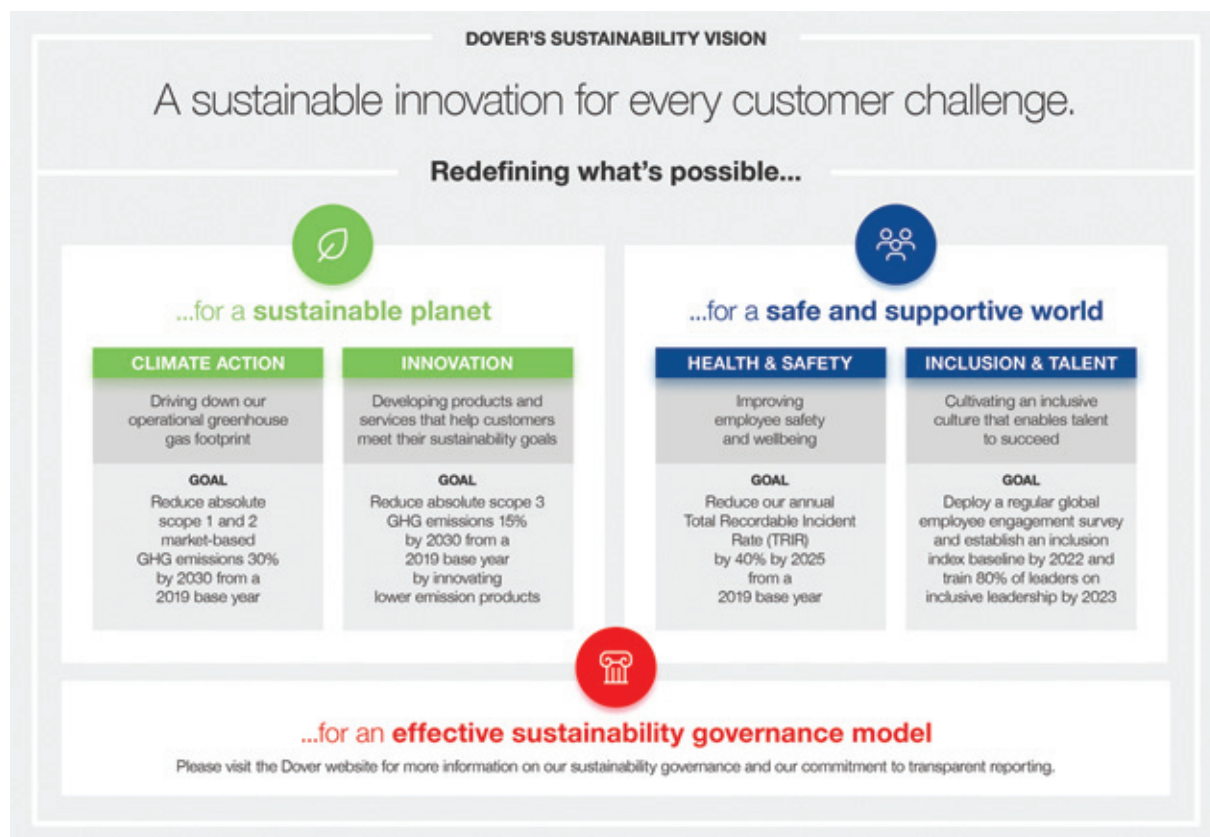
DOVER'S SUSTAINABILITY VISION

A sustainable innovation for every customer challenge.

Redefining what's possible...

...for a sustainable planet

CLIMATE ACTION

Driving down our operational greenhouse gas footprint

GOAL

Reduce absolute scope 1 and 2 market-based GHG emissions 30% by 2030 from a 2019 base year

INNOVATION

Developing products and services that help customers meet their sustainability goals

GOAL

Reduce absolute scope 3 GHG emissions 15% by 2030 from a 2019 base year by innovating lower emission products

...for a safe and supportive world

HEALTH & SAFETY

Improving employee safety and wellbeing

GOAL

Reduce our annual Total Recordable Incident Rate (TRIR) by 40% by 2025 from a 2019 base year

INCLUSION & TALENT

Cultivating an inclusive culture that enables talent to succeed

GOAL

Deploy a regular global employee engagement survey and establish an inclusion index baseline by 2022 and train 80% of leaders on inclusive leadership by 2023

...for an effective sustainability governance model

Please visit the Dover website for more information on our sustainability governance and our commitment to transparent reporting.